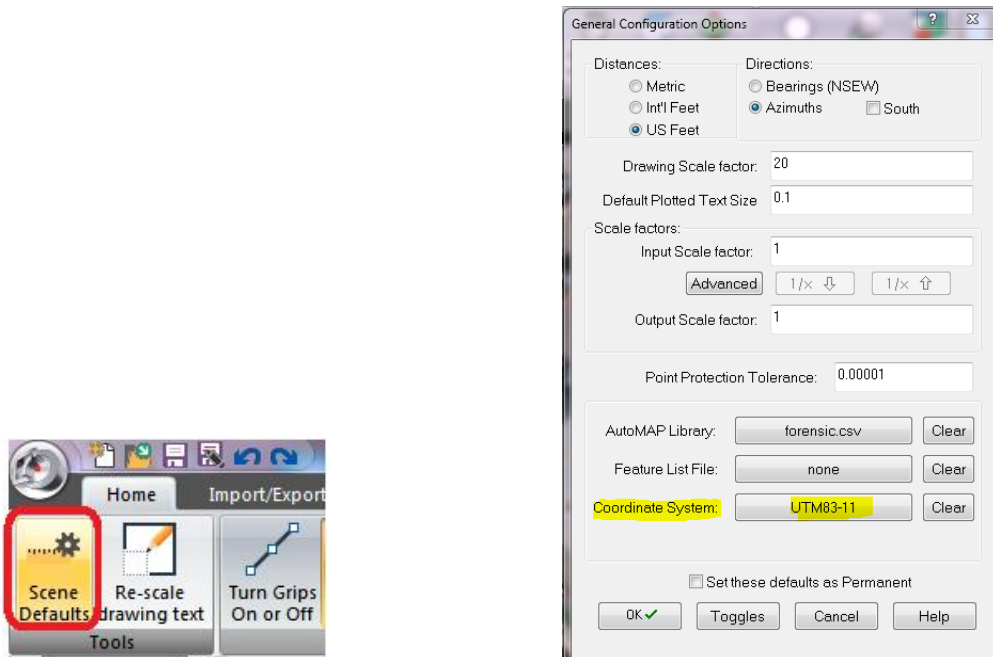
Home
Import/Export
Scene Defaults
Re-scale drawing text
Turn Grips On or Off
Tools

General Configuration Options
?
Distances:
Metric
Int'l Feet
US Feet
Directions:
Bearings (NSEW)
Azimuths
South
Drawing Scale factor: 20
Default Plotted Text Size 0.1
Scale factors:
Input Scale factor: 1
Advanced
1/x ⇩
1/x ⇧
Output Scale factor: 1
Point Protection Tolerance: 0.00001
AutoMAP Library: forensic.csv
Clear
Feature List File: none
Clear
Coordinate System: UTM83-11
Clear
Set these defaults as Permanent
OK
Toggles
Cancel
Help